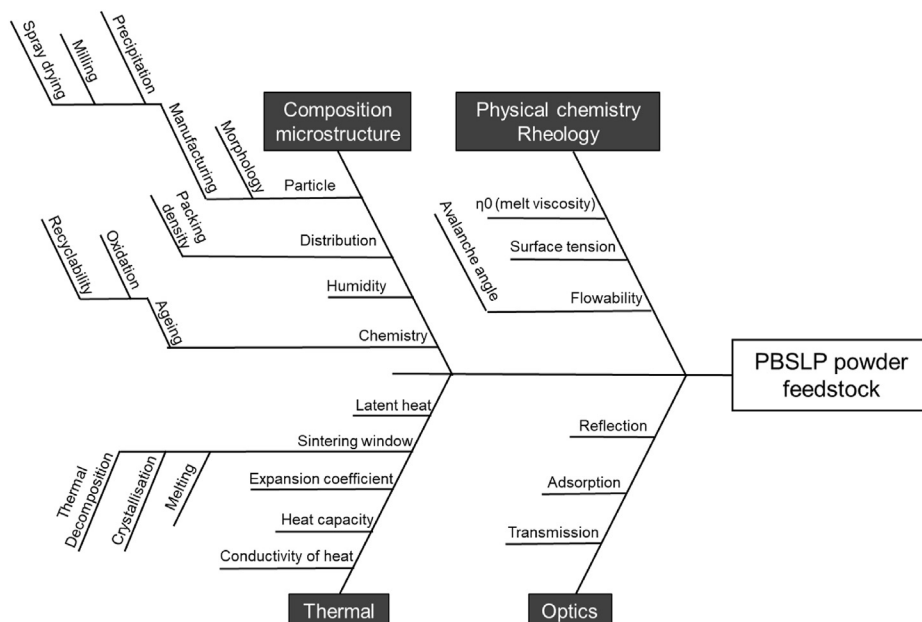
Spray drying
Milling
Precipitation
Manufacturing
Morphology
Composition microstructure
Physical chemistry Rheology
Particle
Packing density
Distribution
Recyclability
Oxidation
Ageing
Humidity
Chemistry
η0 (melt viscosity)
Avalanche angle
Surface tension
Flowability
PBSLP powder feedstock
Latent heat
Sintering window
Thermal Decomposition
Crystallisation
Melting
Expansion coefficient
Heat capacity
Conductivity of heat
Reflection
Adsorption
Transmission
Thermal
Optics